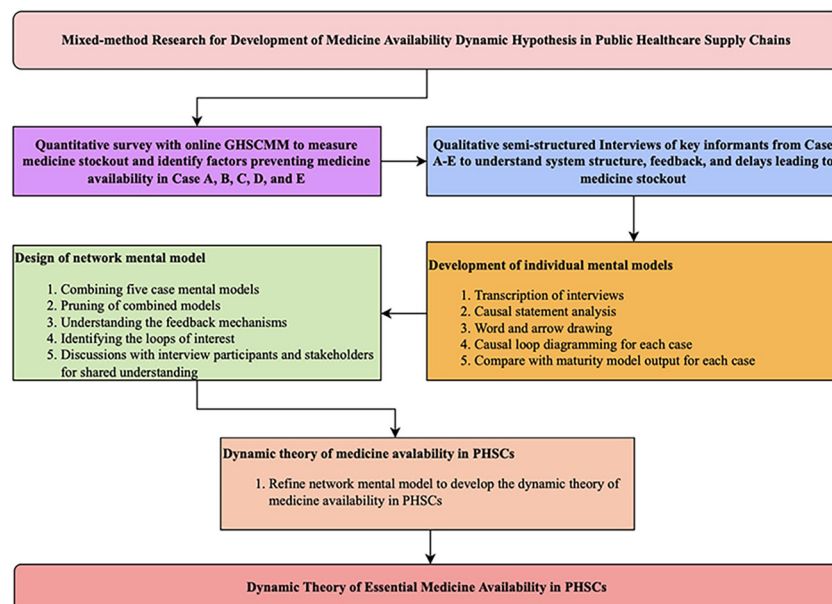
Mixed-method Research for Development of Medicine Availability Dynamic Hypothesis in Public Healthcare Supply Chains

Quantitative survey with online GHSCMM to measure medicine stockout and identify factors preventing medicine availability in Case A, B, C, D, and E

Qualitative semi-structured Interviews of key informants from Case A-E to understand system structure, feedback, and delays leading to medicine stockout

Design of network mental model

1. Combining five case mental models
2. Pruning of combined models
3. Understanding the feedback mechanisms
4. Identifying the loops of interest
5. Discussions with interview participants and stakeholders for shared understanding

Development of individual mental models

1. Transcription of interviews
2. Causal statement analysis
3. Word and arrow drawing
4. Causal loop diagramming for each case
5. Compare with maturity model output for each case

Dynamic theory of medicine avalability in PHSCs

1. Refine network mental model to develop the dynamic theory of medicine availability in PHSCs

Dynamic Theory of Essential Medicine Availability in PHSCs